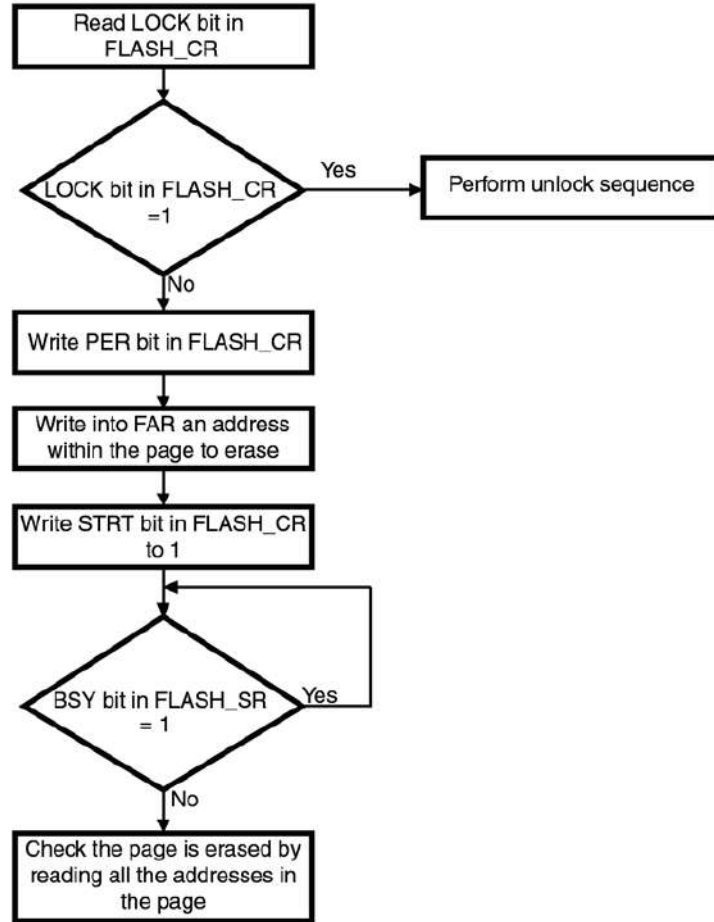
Read LOCK bit in FLASH_CR

LOCK bit in FLASH_CR =1

Yes

Perform unlock sequence

No

Write PER bit in FLASH_CR

Write into FAR an address within the page to erase

Write STRT bit in FLASH_CR to 1

BSY bit in FLASH_SR = 1

Yes

No

Check the page is erased by reading all the addresses in the page